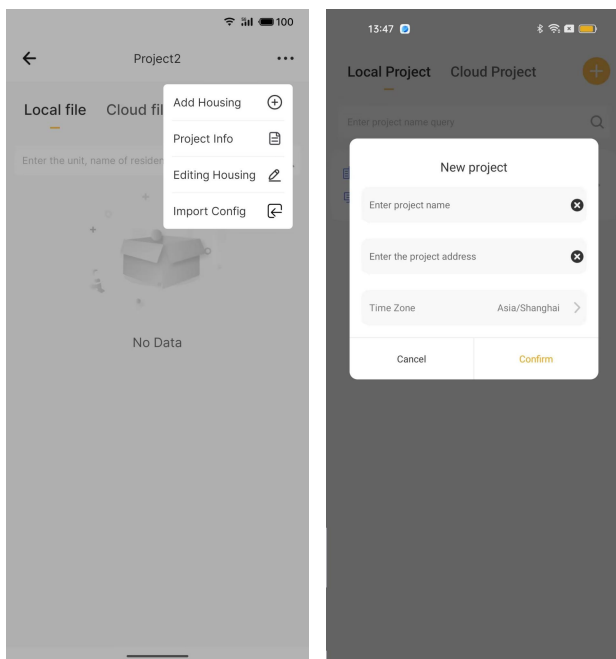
100

Project2

Local file Cloud fil

Add Housing

Project Info

Editing Housing

Import Config

Enter the unit, name of residen

No Data

13:47

Local Project Cloud Project

Enter project name query

New project

Enter project name

Enter the project address

Time Zone Asia/Shanghai

Cancel Confirm